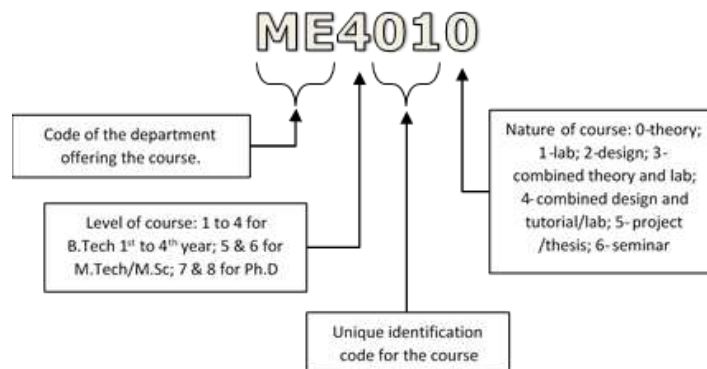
ME4010

Code of the department offering the course.

Level of course: 1 to 4 for B.Tech 1$^{st}$ to 4$^{th}$ year; 5 & 6 for M.Tech/M.Sc; 7 & 8 for Ph.D

Unique identification code for the course

Nature of course: 0-theory; 1-lab; 2-design; 3-combined theory and lab; 4-combined design and tutorial/lab; 5-project /thesis; 6-seminar